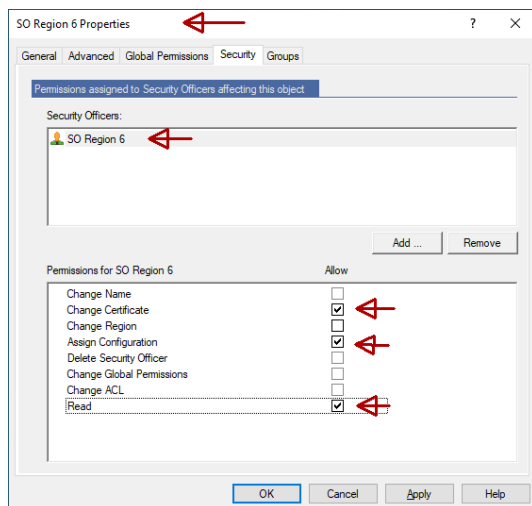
SO Region 6 Properties

?

General | Advanced | Global Permissions | Security | Groups

Permissions assigned to Security Officers affecting this object

Security Officers:

SO Region 6

Add ... | Remove

Permissions for SO Region 6 | Allow

| Permission | Allow |
|---|---|
| Change Name | ☐ |
| Change Certificate | ☑ |
| Change Region | ☐ |
| Assign Configuration | ☑ |
| Delete Security Officer | ☐ |
| Change Global Permissions | ☐ |
| Change ACL | ☐ |
| Read | ☑ |

OK | Cancel | Apply | Help